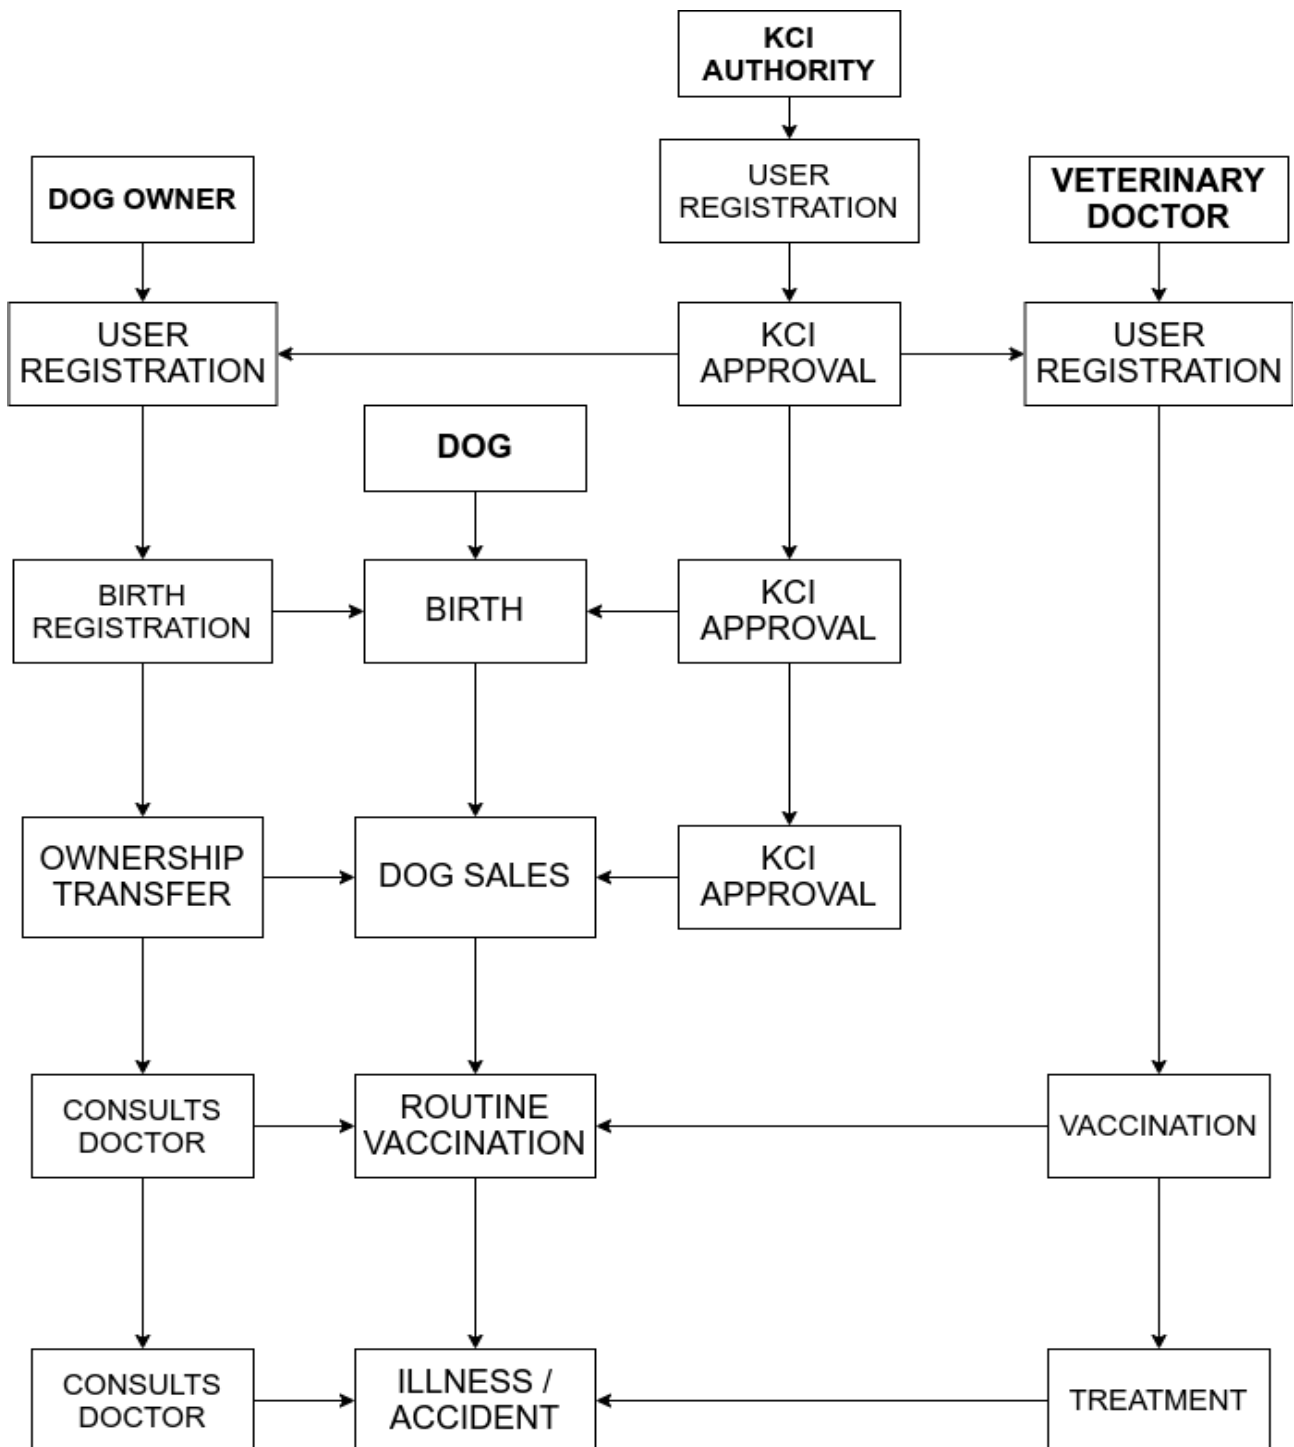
KCI AUTHORITY

USER REGISTRATION

DOG OWNER

VETERINARY DOCTOR

USER REGISTRATION

KCI APPROVAL

USER REGISTRATION

DOG

BIRTH REGISTRATION

BIRTH

KCI APPROVAL

OWNERSHIP TRANSFER

DOG SALES

KCI APPROVAL

CONSULTS DOCTOR

ROUTINE VACCINATION

VACCINATION

CONSULTS DOCTOR

ILLNESS / ACCIDENT

TREATMENT